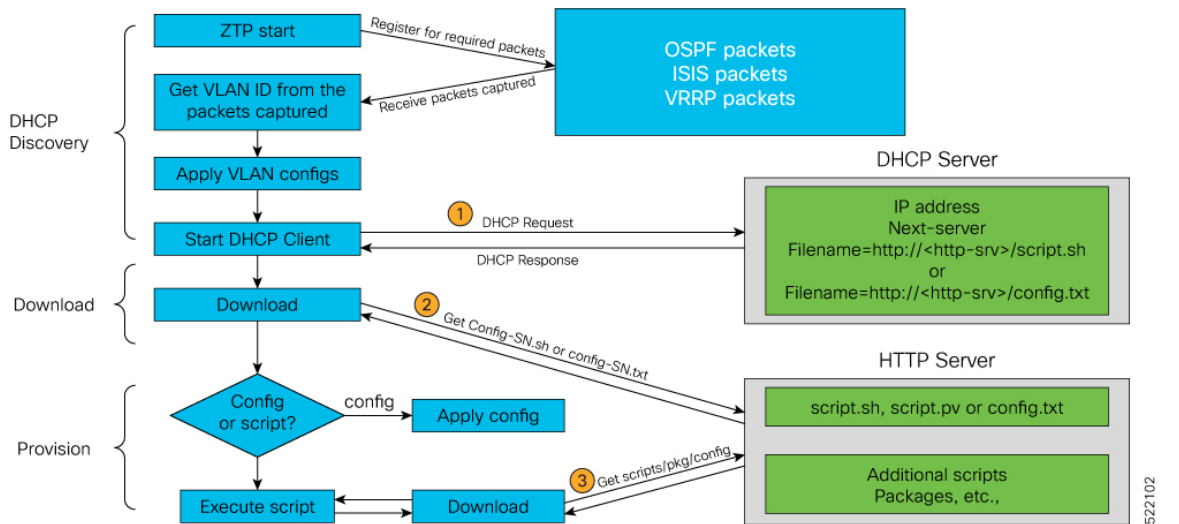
DHCP Discovery

ZTP start

Register for required packets

OSPF packets
ISIS packets
VRRP packets

Get VLAN ID from the packets captured

Receive packets captured

Apply VLAN configs

DHCP Server

Start DHCP Client

1 DHCP Request

DHCP Response

IP address
Next-server
Filename=http://<http-srv>/script.sh
or
Filename=http://<http-srv>/config.txt

Download

Download

2 Get Config-SN.sh or config-SN.txt

HTTP Server

Provision

Config or script?

config

Apply config

script.sh, script.pv or config.txt

Execute script

Download

3 Get scripts/pkg/config

Additional scripts
Packages, etc.,

522102